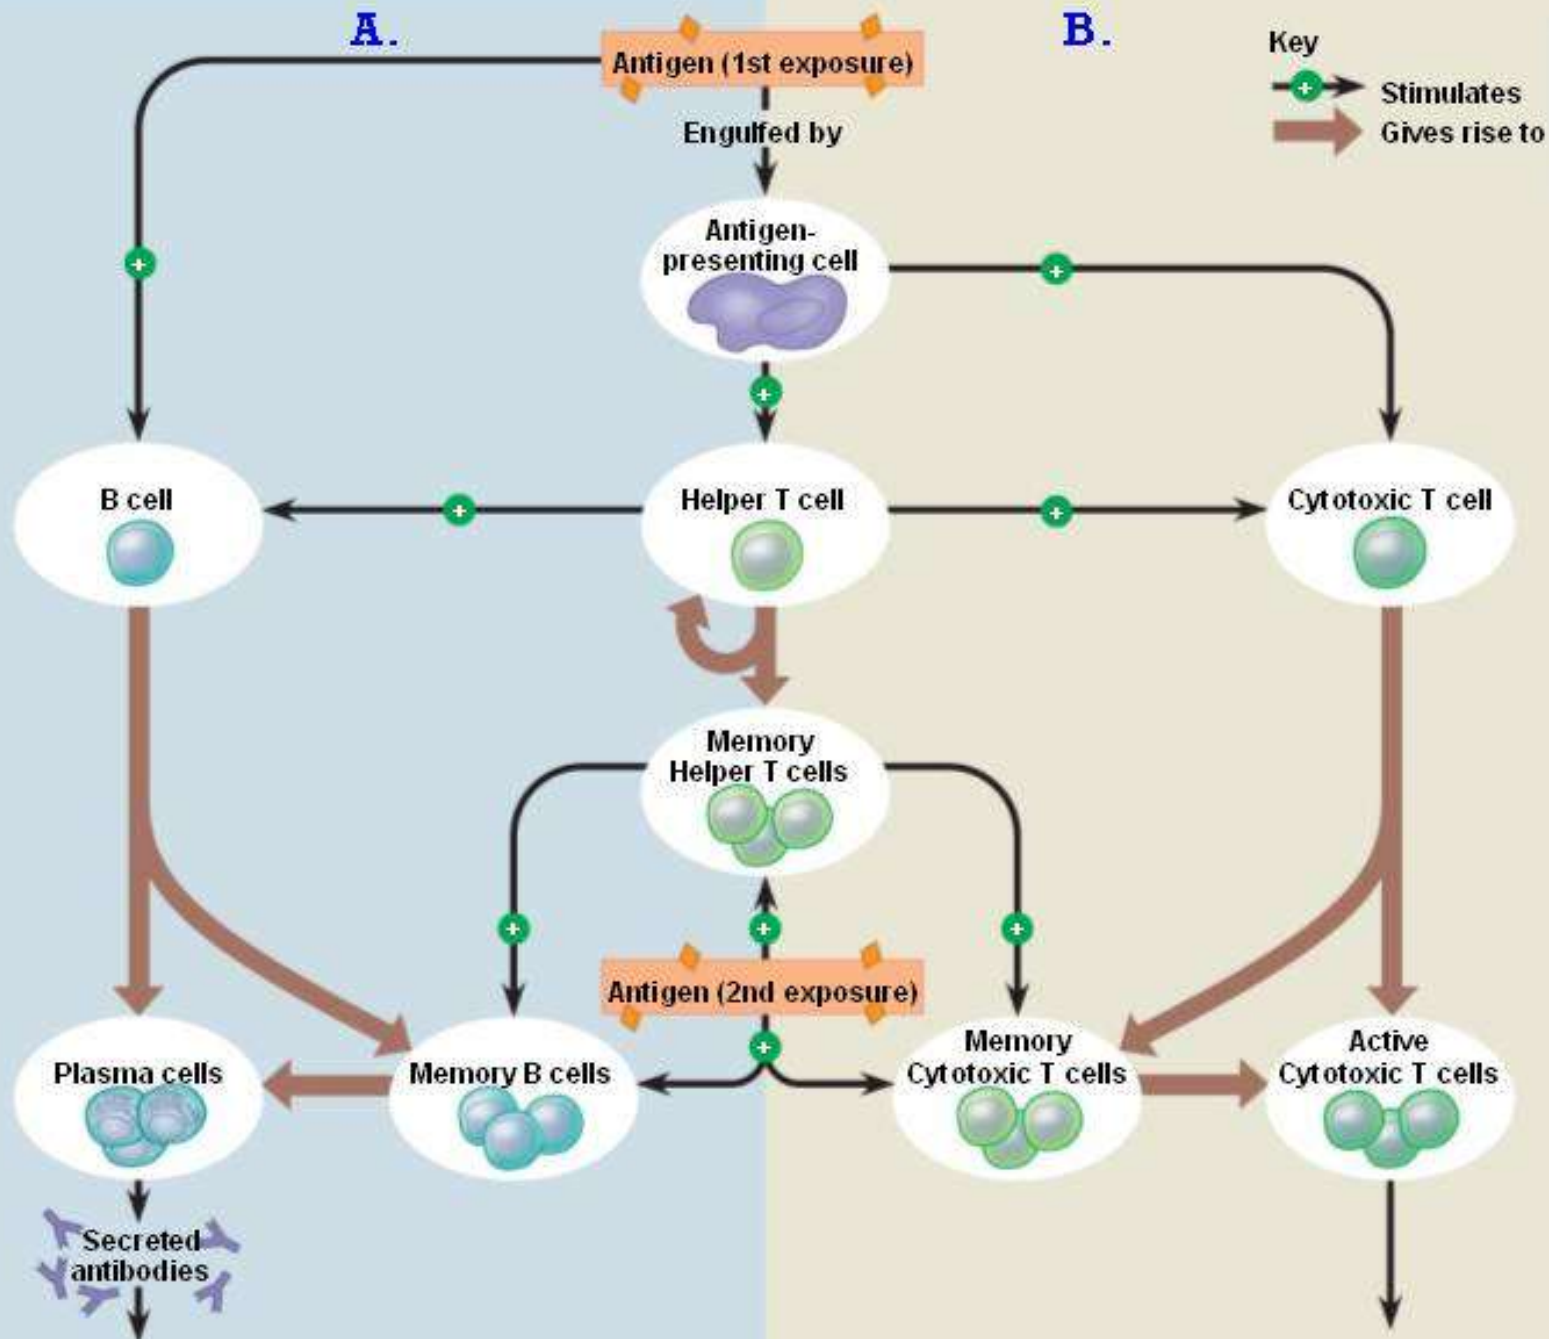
A.

Antigen (1st exposure)

B.

Key

Stimulates

Gives rise to

Engulfed by

Antigen-presenting cell

B cell

Helper T cell

Cytotoxic T cell

Memory Helper T cells

Antigen (2nd exposure)

Plasma cells

Memory B cells

Memory Cytotoxic T cells

Active Cytotoxic T cells

Secreted antibodies